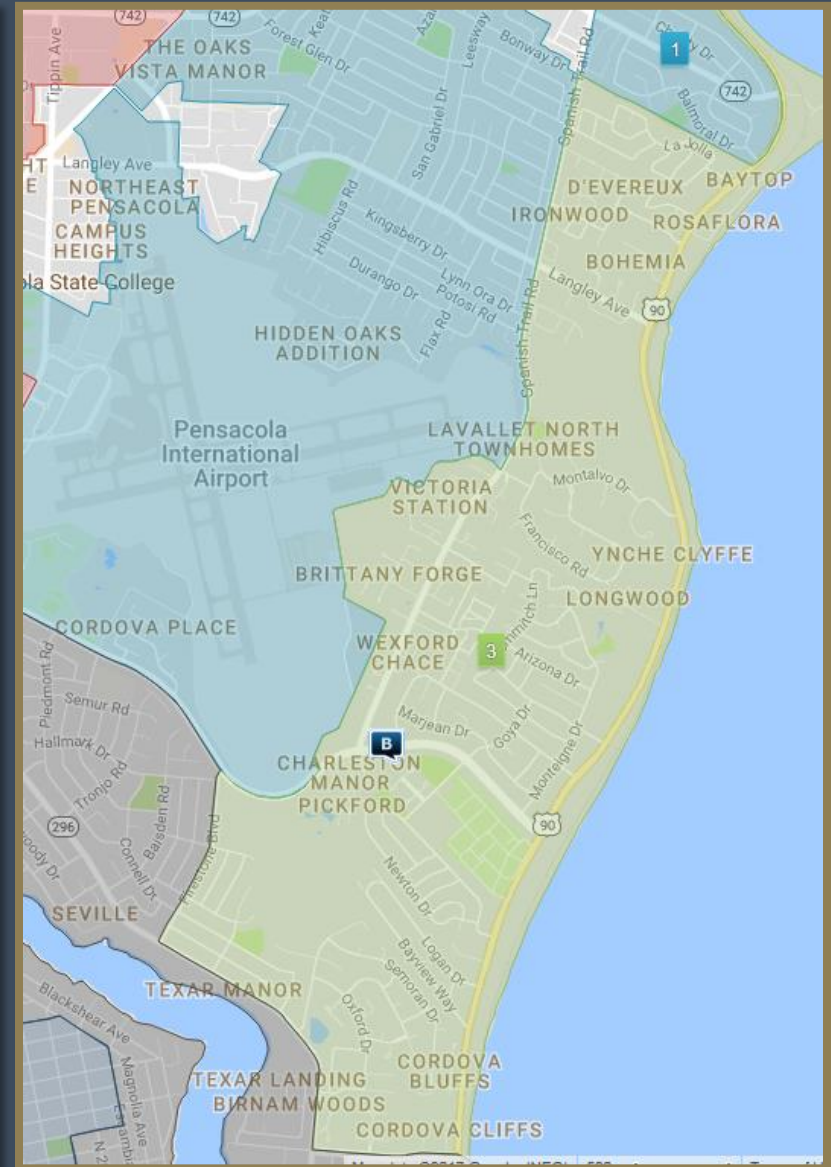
742
742
Tippin Ave
THE OAKS
VISTA MANOR
Forest Glen Dr
Keat
Azal
Leesway
Bonway Dr
Spanish Trail Rd
Cherry Dr
1
742
Balmoral Dr
La Jolla
Langley Ave
NORTHEAST
PENSACOLA
CAMPUS
HEIGHTS
Hibiscus Rd
Kingsberry Dr
San Gabriel Dr
D'EVEREUX
BAYTOP
IRONWOOD
ROSAFLORA
BOHEMIA
ola State College
Durango Dr
Lynn Ora Dr
Potosi Rd
Spanish Trail Rd
Langley Ave
90
HIDDEN OAKS
ADDITION
Flax Rd
Pensacola
International
Airport
LAVALLET NORTH
TOWNHOMES
VICTORIA
STATION
Montalvo Dr
Francisco Rd
YNCHE CLYFFE
BRITTANY FORGE
LONGWOOD
CORDOVA PLACE
Piedmont Rd
WEXFORD
CHACE
3
Semur Rd
Hallmark Dr
Arizona Dr
Marjean Dr
Goya Dr
Monteigne Dr
B
CHARLESTON
MANOR
PICKFORD
Tronjo Rd
Baisden Rd
296
Connell Dr
Firestone Blvd
90
Newton Dr
SEVILLE
Logan Dr
Bayview Way
Semoran Dr
TEXAR MANOR
Blackshear Ave
Oxford Dr
Magnolia Ave
CORDOVA
BLUFFS
TEXAR LANDING
BIRNAM WOODS
CORDOVA CLIFFS